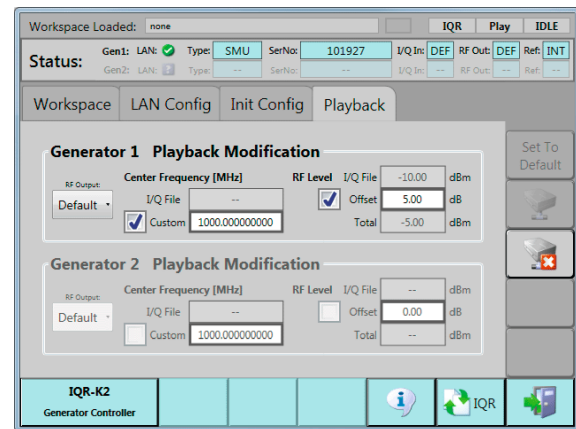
Workspace Loaded: none IQR Play IDLE

Status: Gen1: LAN: Type: SMU SerNo: 101927 I/Q In: DEF RF Out: DEF Ref: INT
Gen2: LAN: Type: -- SerNo: -- I/Q In: -- RF Out: -- Ref: --

Workspace LAN Config Init Config Playback

Generator 1 Playback Modification

RF Output: Default

Center Frequency [MHz]
I/Q File
Custom 1000.000000000

RF Level I/Q File -10.00 dBm
Offset 5.00 dB
Total -5.00 dBm

Generator 2 Playback Modification

RF Output: Default

Center Frequency [MHz]
I/Q File --
Custom 1000.000000000

RF Level I/Q File -- dBm
Offset 0.00 dB
Total -- dBm

Set To Default

IQR-K2
Generator Controller

IQR